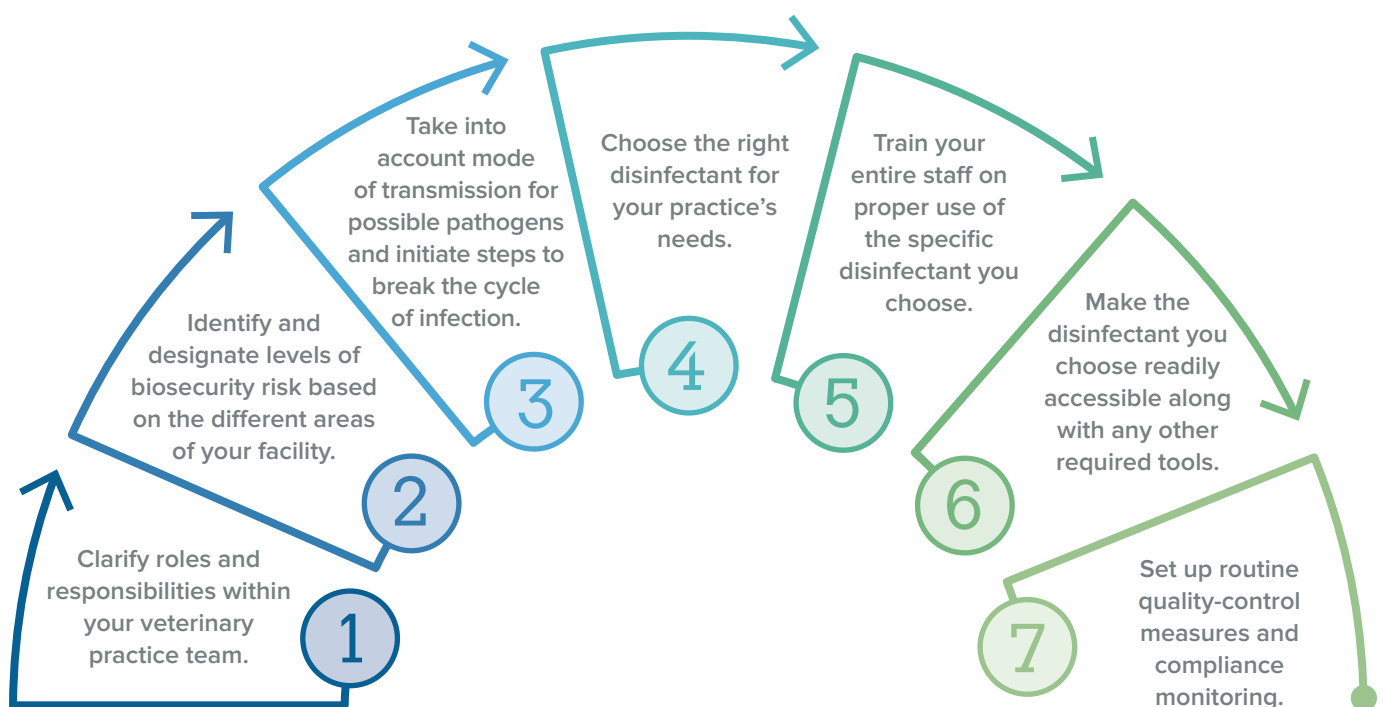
Clarify roles and responsibilities within your veterinary practice team.

1

Identify and designate levels of biosecurity risk based on the different areas of your facility.

2

Take into account mode of transmission for possible pathogens and initiate steps to break the cycle of infection.

3

Choose the right disinfectant for your practice's needs.

4

Train your entire staff on proper use of the specific disinfectant you choose.

5

Make the disinfectant you choose readily accessible along with any other required tools.

6

Set up routine quality-control measures and compliance monitoring.

7